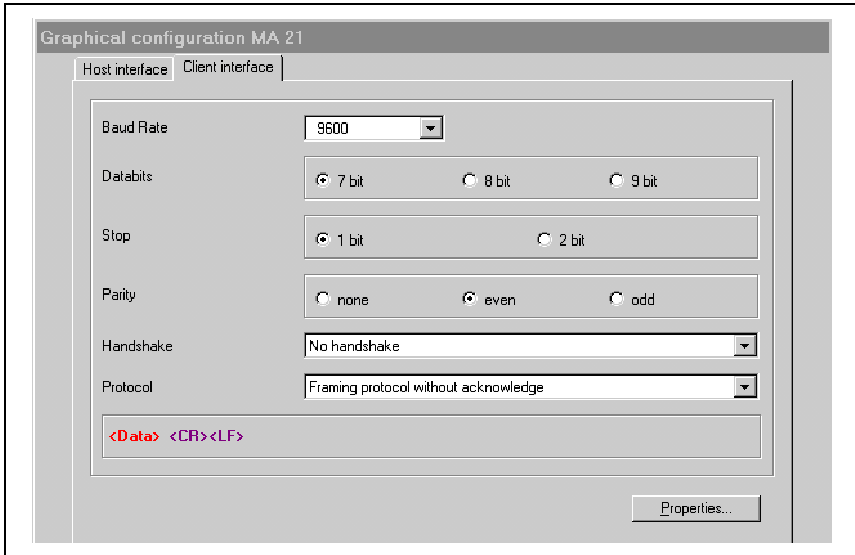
Graphical configuration MA 21

Host interface | Client interface

Baud Rate 9600

Databits 7 bit 8 bit 9 bit

Stop 1 bit 2 bit

Parity none even odd

Handshake No handshake

Protocol Framing protocol without acknowledge

<Data> <CR><LF>

Properties...